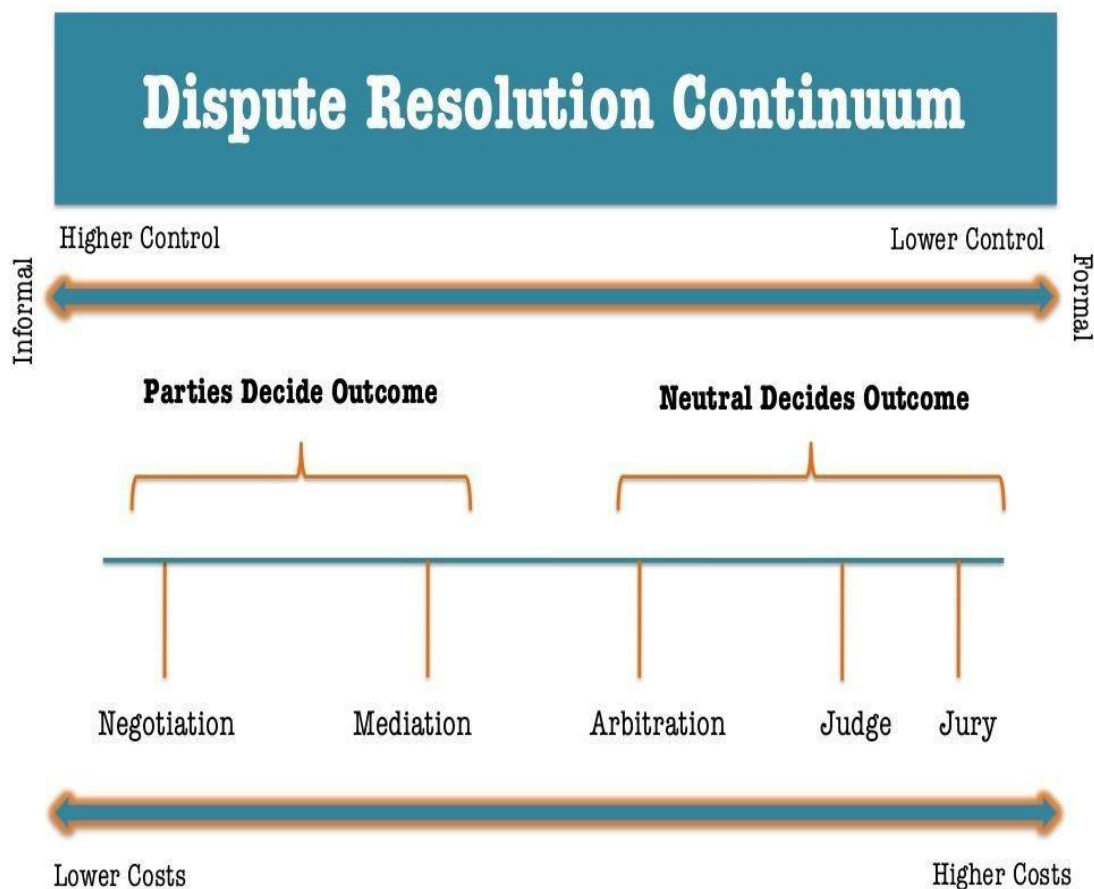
Dispute Resolution Continuum

Higher Control

Lower Control

Informal

Formal

Parties Decide Outcome

Neutral Decides Outcome

Negotiation

Mediation

Arbitration

Judge

Jury

Lower Costs

Higher Costs